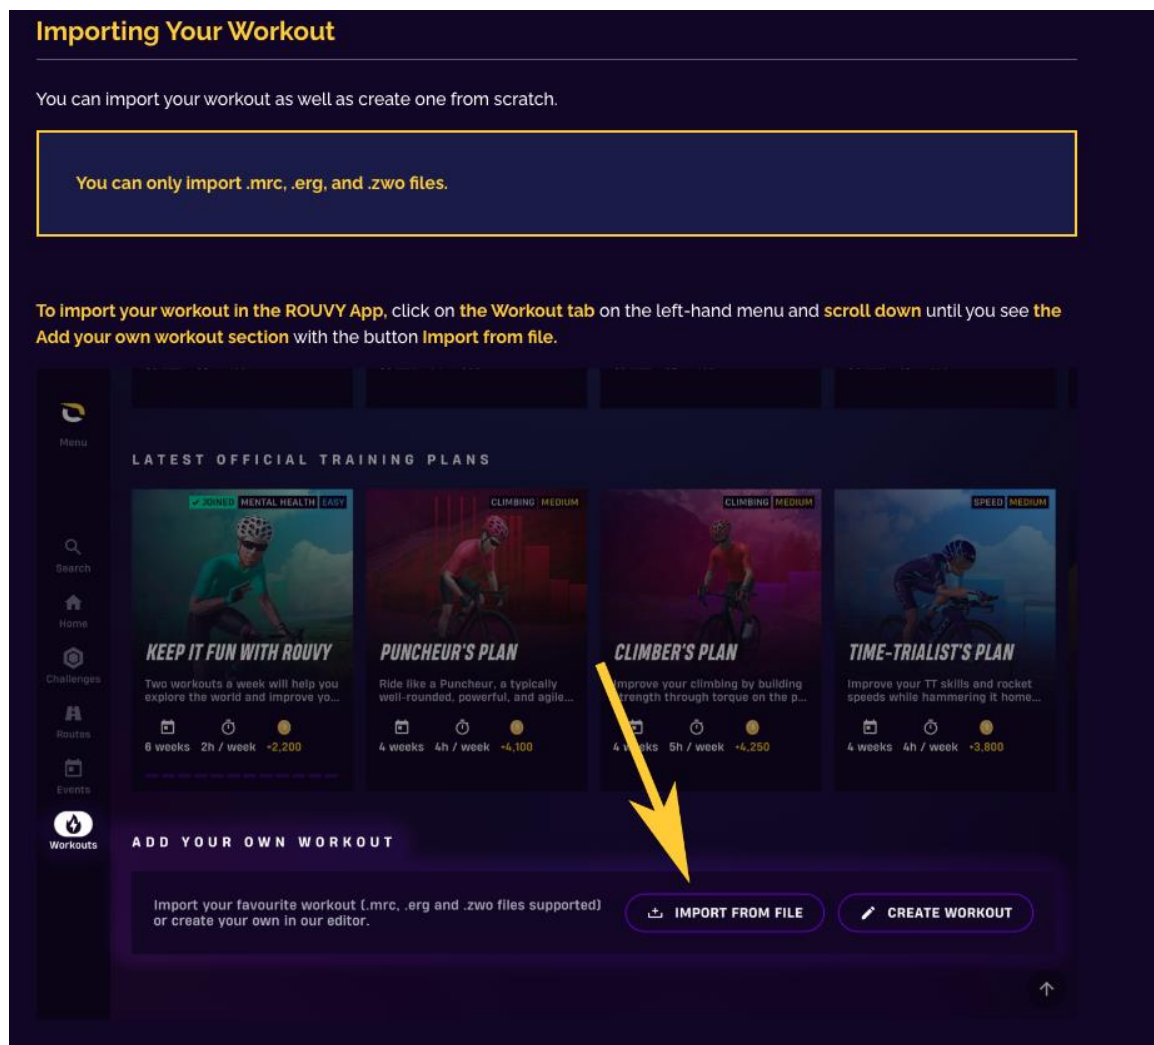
Importing Your Workout

You can import your workout as well as create one from scratch.

You can only import .mrc, .erg, and .zwo files.

To import your workout in the ROUVY App, click on the Workout tab on the left-hand menu and scroll down until you see the Add your own workout section with the button Import from file.

Menu

LATEST OFFICIAL TRAINING PLANS

Search

Home

Challenges

Routes

Events

Workouts

✓ JOINED MENTAL HEALTH EASY

KEEP IT FUN WITH ROUVY

Two workouts a week will help you explore the world and improve yo...

6 weeks 2h / week +2,200

CLIMBING MEDIUM

PUNCHEUR'S PLAN

Ride like a Puncheur, a typically well-rounded, powerful, and agile...

4 weeks 4h / week +4,100

CLIMBING MEDIUM

CLIMBER'S PLAN

Improve your climbing by building strength through torque on the p...

4 w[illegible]ks 5h / week +4,250

SPEED MEDIUM

TIME-TRIALIST'S PLAN

Improve your TT skills and rocket speeds while hammering it home...

4 weeks 4h / week +3,800

ADD YOUR OWN WORKOUT

Import your favourite workout (.mrc, .erg and .zwo files supported) or create your own in our editor.

IMPORT FROM FILE

CREATE WORKOUT